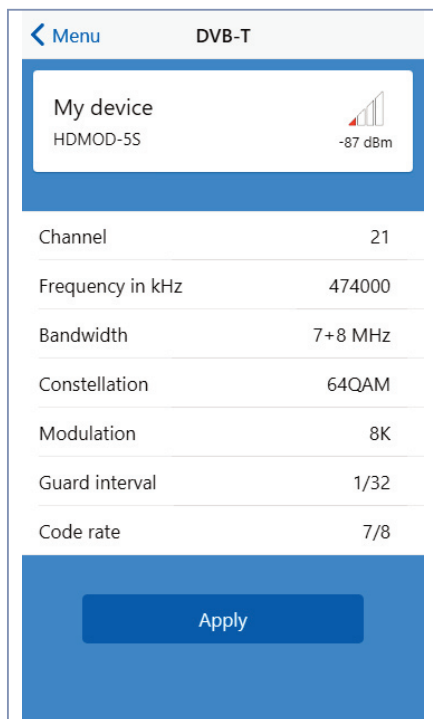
Menu DVB-T

My device
HDMOD-5S
-87 dBm

| Channel | 21 |
|---|---|
| Frequency in kHz | 474000 |
| Bandwidth | 7+8 MHz |
| Constellation | 64QAM |
| Modulation | 8K |
| Guard interval | 1/32 |
| Code rate | 7/8 |

Apply